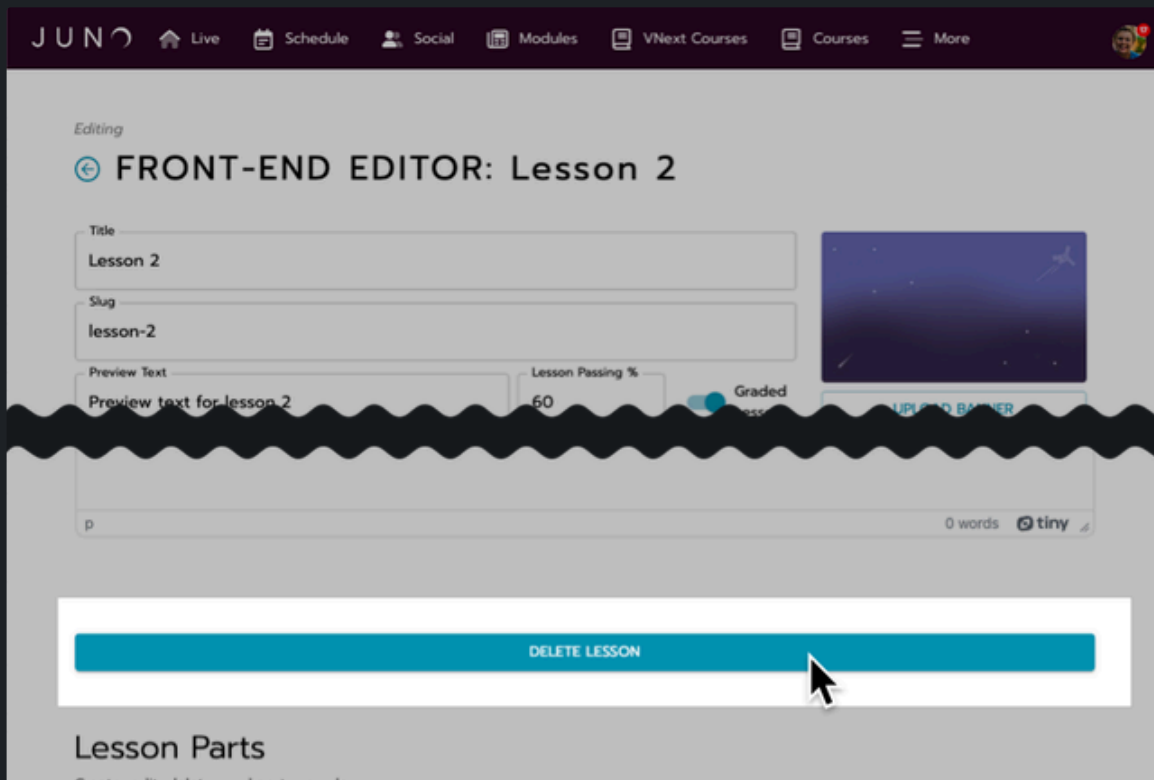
JUNO Live Schedule Social Modules VNext Courses Courses More

Editing

FRONT-END EDITOR: Lesson 2

Title
Lesson 2

Slug
lesson-2

Preview Text
Preview text for lesson 2

Lesson Passing %
60

Graded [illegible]

UPLOAD BANNER

p

0 words tiny

DELETE LESSON

Lesson Parts

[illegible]